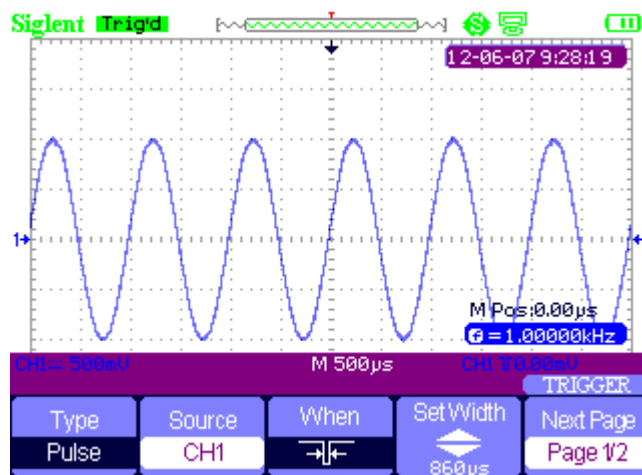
Siglent Trig'd

12-06-07 9:28:19

1

M Pos:0.00μs

f = 1.00000kHz

CH1 = 500mV

M 500μs

CH1 0.00mV

TRIGGER

| Type | Source | When | Set Width | Next Page |
|---|---|---|---|---|
| Pulse | CH1 | | 860μs | Page 1/2 |